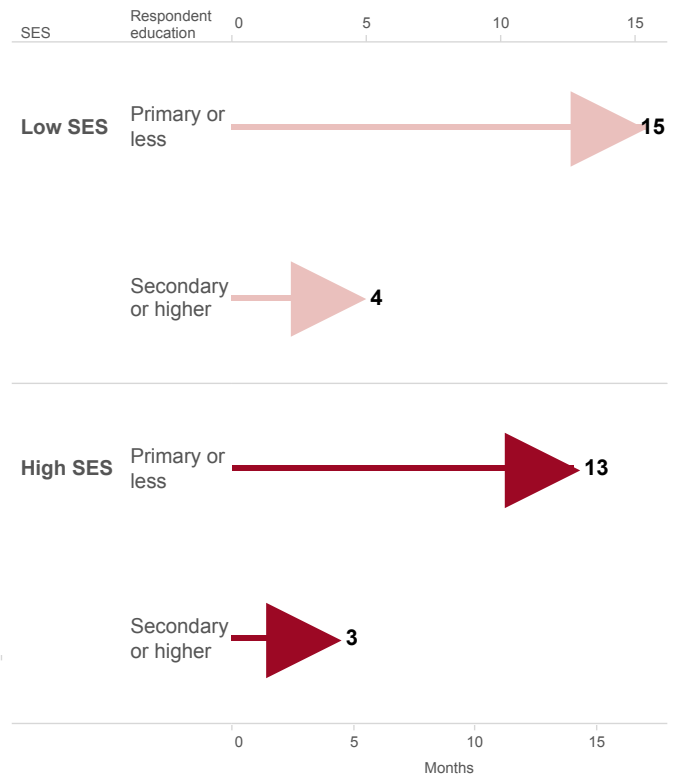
| SES | Respondent education | 0 | 5 | 10 | 15 |
|---|---|---|---|---|---|
| Low SES | Primary or less | 15 | | | |
| | Secondary or higher | 4 | | | |
| High SES | Primary or less | 13 | | | |
| | Secondary or higher | 3 | | | |

0 5 10 15

Months